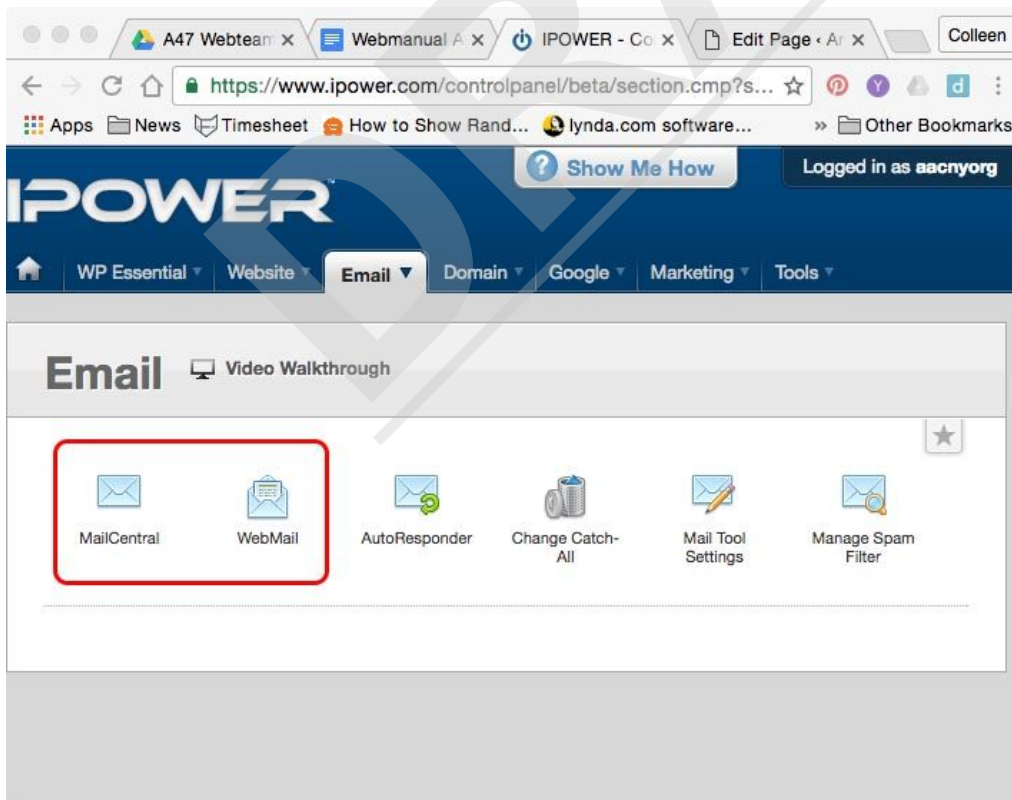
A47 Webteam × Webmanual A × IPOWER - Co × Edit Page ‹ Ar × Colleen

https://www.ipower.com/controlpanel/beta/section.cmp?s...

Apps News Timesheet How to Show Rand... lynda.com software... » Other Bookmarks

Show Me How

Logged in as aacnyorg

IPOWER

WP Essential Website Email Domain Google Marketing Tools

Email Video Walkthrough

MailCentral WebMail AutoResponder Change Catch-All Mail Tool Settings Manage Spam Filter

DRAFT